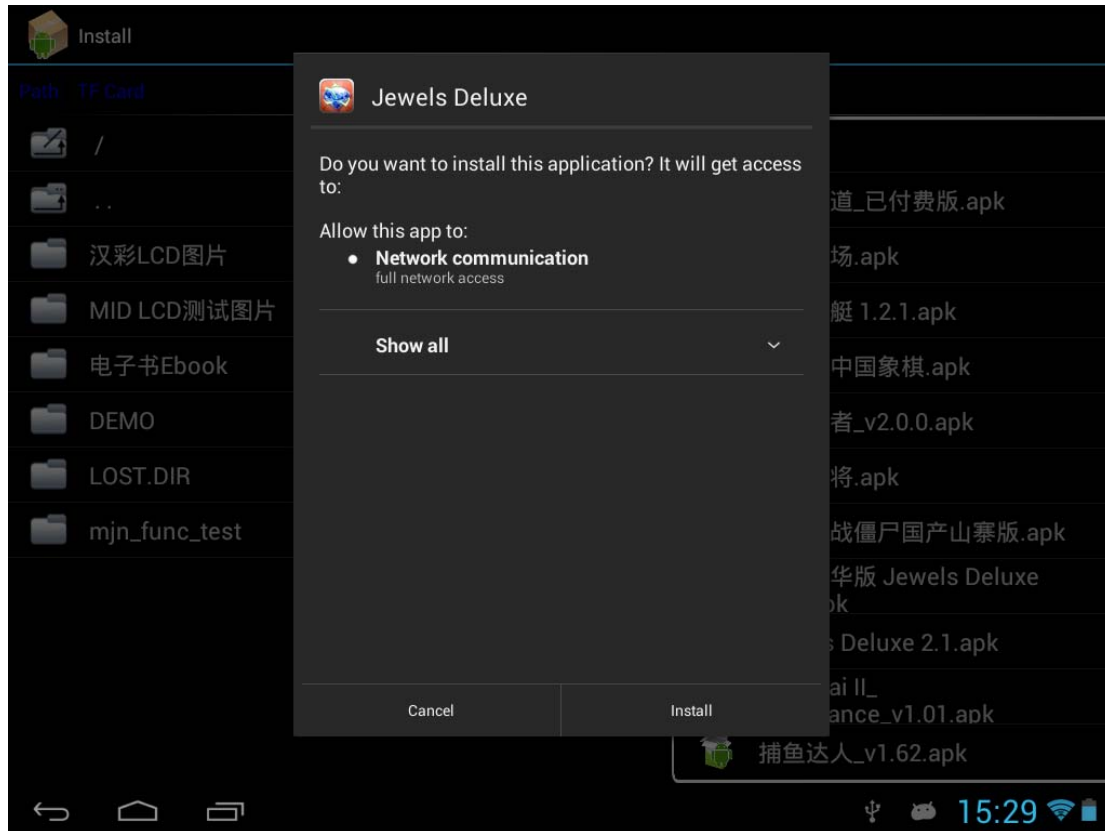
Install

Path: TF Card

/

..

汉彩LCD图片

MID LCD测试图片

电子书Ebook

DEMO

LOST.DIR

mjn_func_test

道_已付费版.apk

场.apk

艇 1.2.1.apk

中国象棋.apk

者_v2.0.0.apk

将.apk

战僵尸国产山寨版.apk

华版 Jewels Deluxe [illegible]k

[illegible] Deluxe 2.1.apk

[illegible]ai II_ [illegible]ance_v1.01.apk

捕鱼达人_v1.62.apk

Jewels Deluxe

Do you want to install this application? It will get access to:

Allow this app to:

• Network communication
full network access

Show all

Cancel

Install

15:29